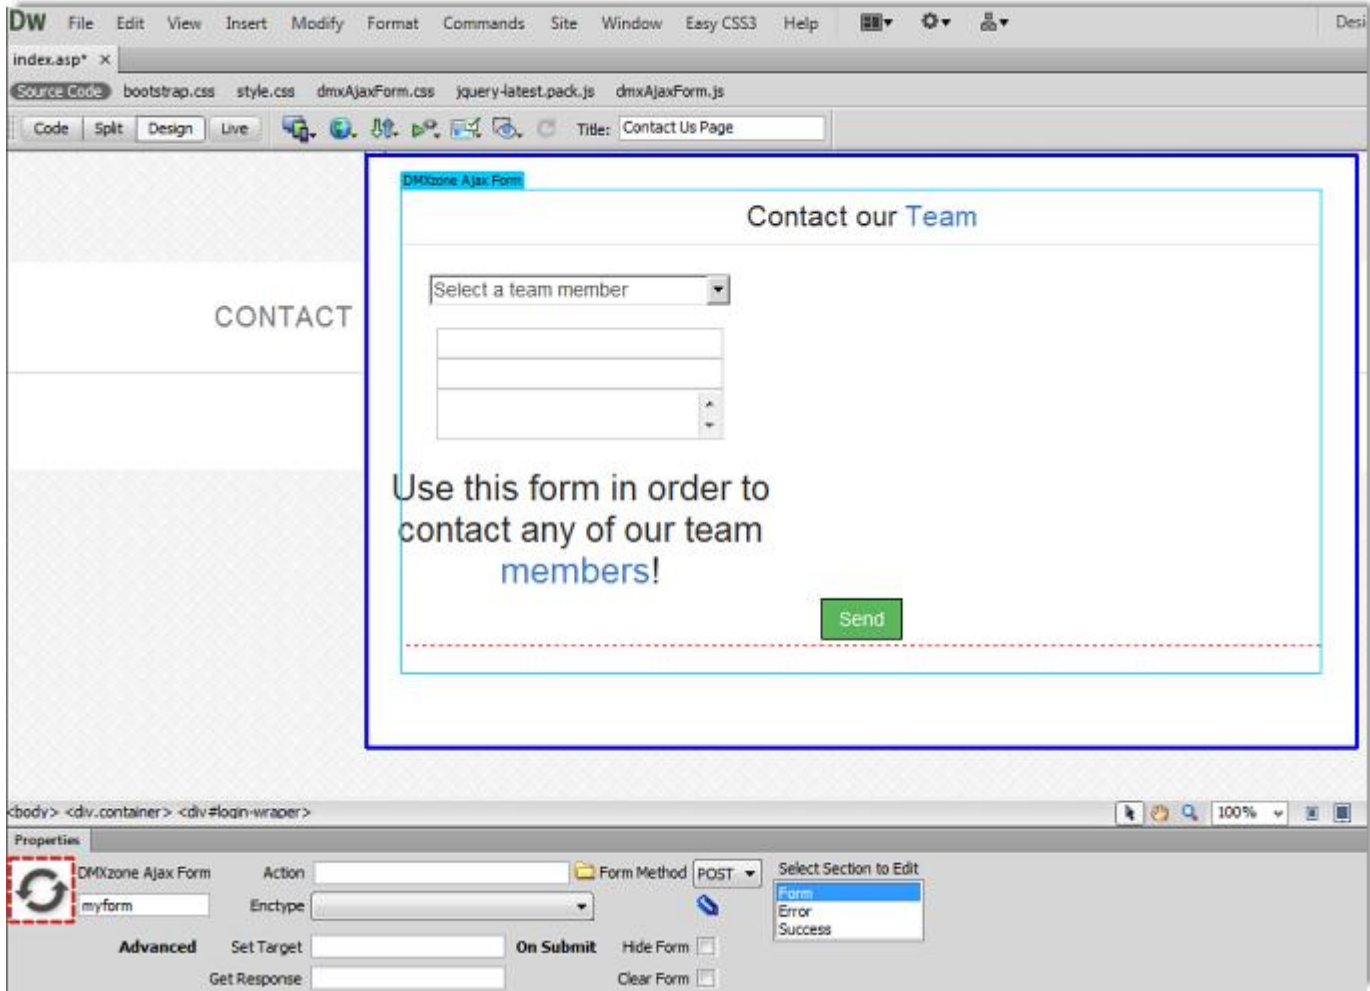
DW File Edit View Insert Modify Format Commands Site Window Easy CSS3 Help Desi

index.asp* ×

Source Code bootstrap.css style.css dmxAjaxForm.css jquery-latest.pack.js dmxAjaxForm.js

Code Split Design Live Title: Contact Us Page

CONTACT

DMXzone Ajax Form

Contact our Team

Select a team member

Use this form in order to contact any of our team members!

Send

<body> <div.container> <div#login-wraper>

100%

Properties

DMXzone Ajax Form
myform

Action
Enctype

Form Method POST

Select Section to Edit
Form
Error
Success

Advanced Set Target
Get Response

On Submit Hide Form
Clear Form